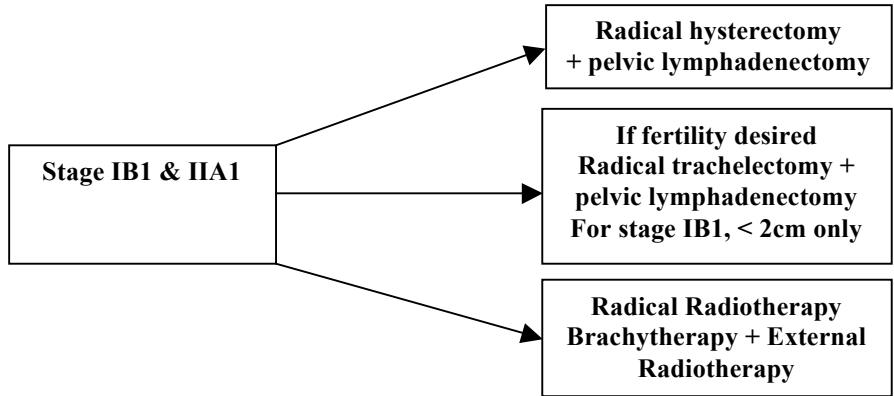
Stage IB1 & IIA1

Radical hysterectomy
+ pelvic lymphadenectomy

If fertility desired
Radical trachelectomy +
pelvic lymphadenectomy
For stage IB1, < 2cm only

Radical Radiotherapy
Brachytherapy + External
Radiotherapy